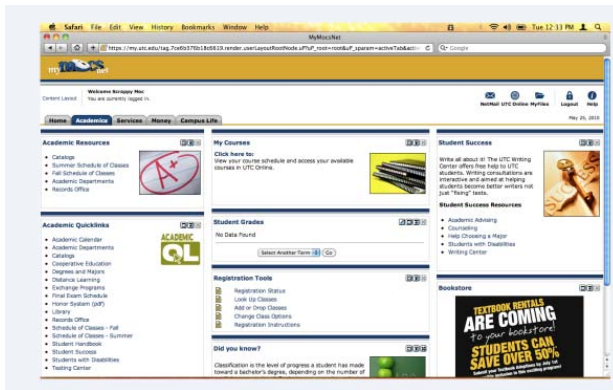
Safari File Edit View History Bookmarks Window Help

Tue 12:13 PM

MyMocsNet

https://my.utc.edu/tag.7ce6b376b18c6819.render.userLayoutRootNode.uP?uP_root=root&uP_sparam=activeTab&acti

Google

my Mocs net

Content Layout

Welcome Scrappy Moc
You are currently logged in.

NetMail UTC Online MyFiles Logout Help

May 26, 2010

Home Academics Services Money Campus Life

Academic Resources

- Catalogs
- Summer Schedule of Classes
- Fall Schedule of Classes
- Academic Departments
- Records Office

Academic Quicklinks

- Academic Calendar
- Academic Departments
- Catalogs
- Cooperative Education
- Degrees and Majors
- Distance Learning
- Exchange Programs
- Final Exam Schedule
- Honor System (pdf)
- Library
- Records Office
- Schedule of Classes - Fall
- Schedule of Classes - Summer
- Student Handbook
- Student Success
- Students with Disabilities
- Testing Center

ACADEMIC QL

My Courses

Click here to:
View your course schedule and access your available courses in UTC Online.

Student Grades

No Data Found

Select Another Term Go

Registration Tools

Registration Status
Look Up Classes
Add or Drop Classes
Change Class Options
Registration Instructions

Did you know?

Classification is the level of progress a student has made toward a bachelor's degree, depending on the number of

Student Success

Write all about it! The UTC Writing Center offers free help to UTC students. Writing consultations are interactive and aimed at helping students become better writers not just "fixing" texts.

Student Success Resources

- Academic Advising
- Counseling
- Help Choosing a Major
- Students with Disabilities
- Writing Center

Bookstore

TEXTBOOK RENTALS ARE COMING to your bookstore! STUDENTS CAN SAVE OVER 50%